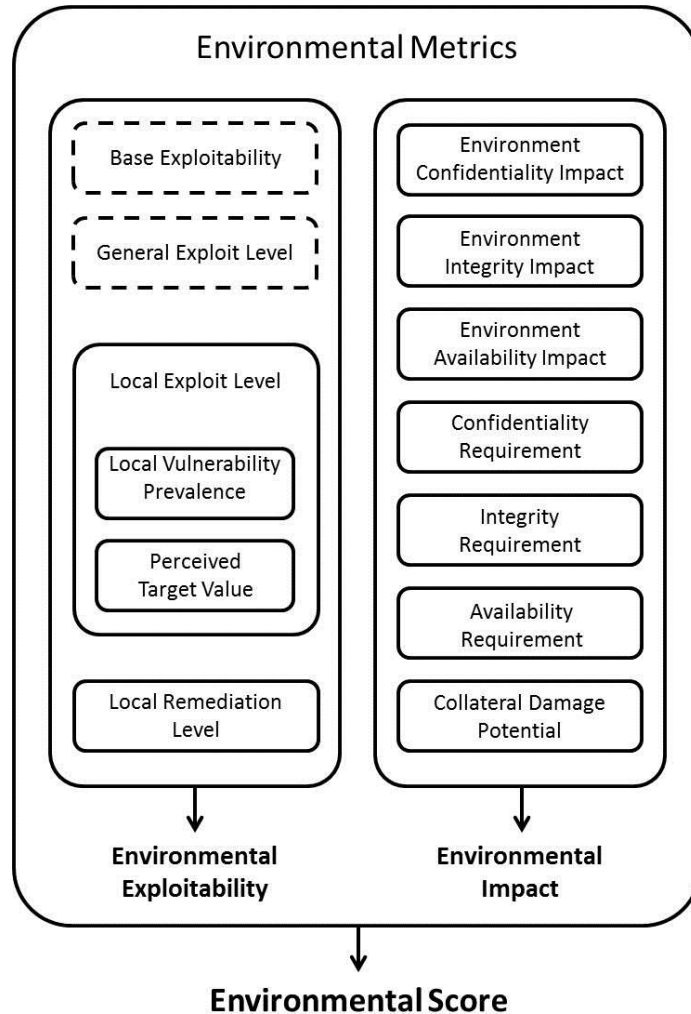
Environmental Metrics

Base Exploitability

General Exploit Level

Local Exploit Level

Local Vulnerability Prevalence

Perceived Target Value

Local Remediation Level

Environmental Exploitability

Environment Confidentiality Impact

Environment Integrity Impact

Environment Availability Impact

Confidentiality Requirement

Integrity Requirement

Availability Requirement

Collateral Damage Potential

Environmental Impact

Environmental Score